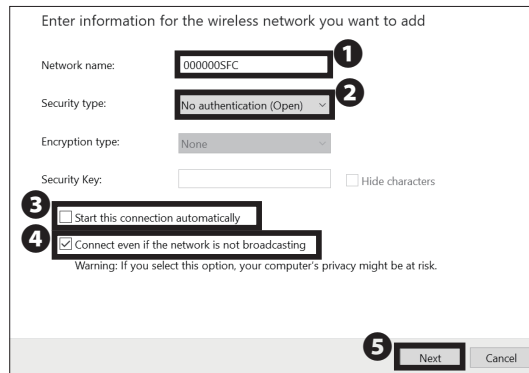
Enter information for the wireless network you want to add

Network name: 000000SFC 1

Security type: No authentication (Open) 2

Encryption type: None

Security Key: Hide characters

3 Start this connection automatically

4 Connect even if the network is not broadcasting

Warning: If you select this option, your computer's privacy might be at risk.

5 Next Cancel